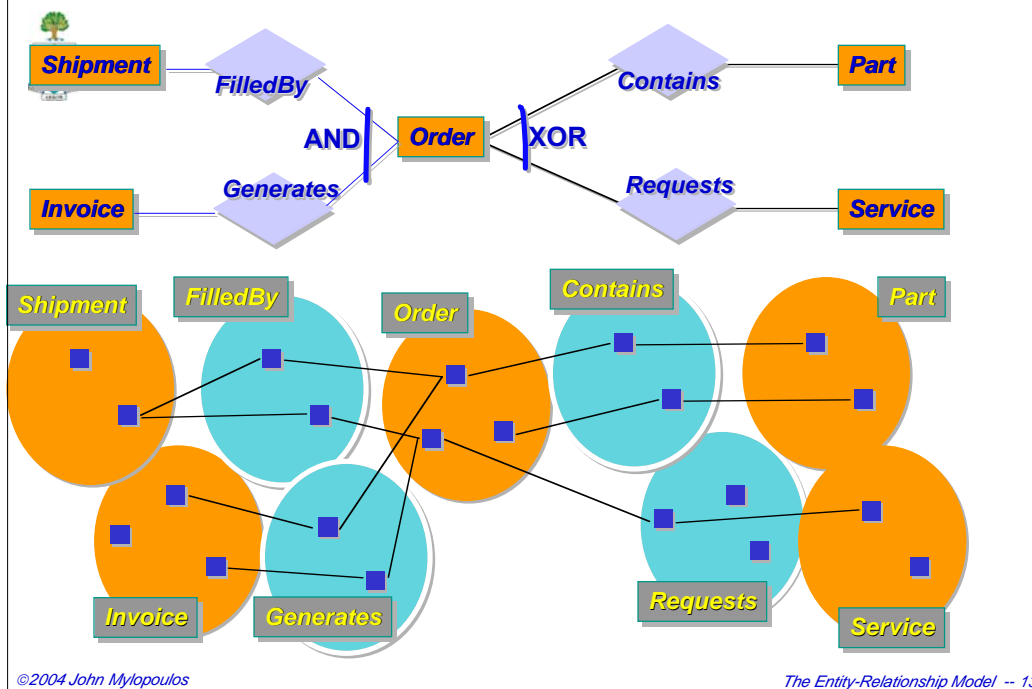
Shipment

FilledBy

Contains

Part

AND

Order

XOR

Invoice

Generates

Requests

Service

Shipment

FilledBy

Order

Contains

Part

Invoice

Generates

Requests

Service

©2004 John Mylopoulos

The Entity-Relationship Model -- 13